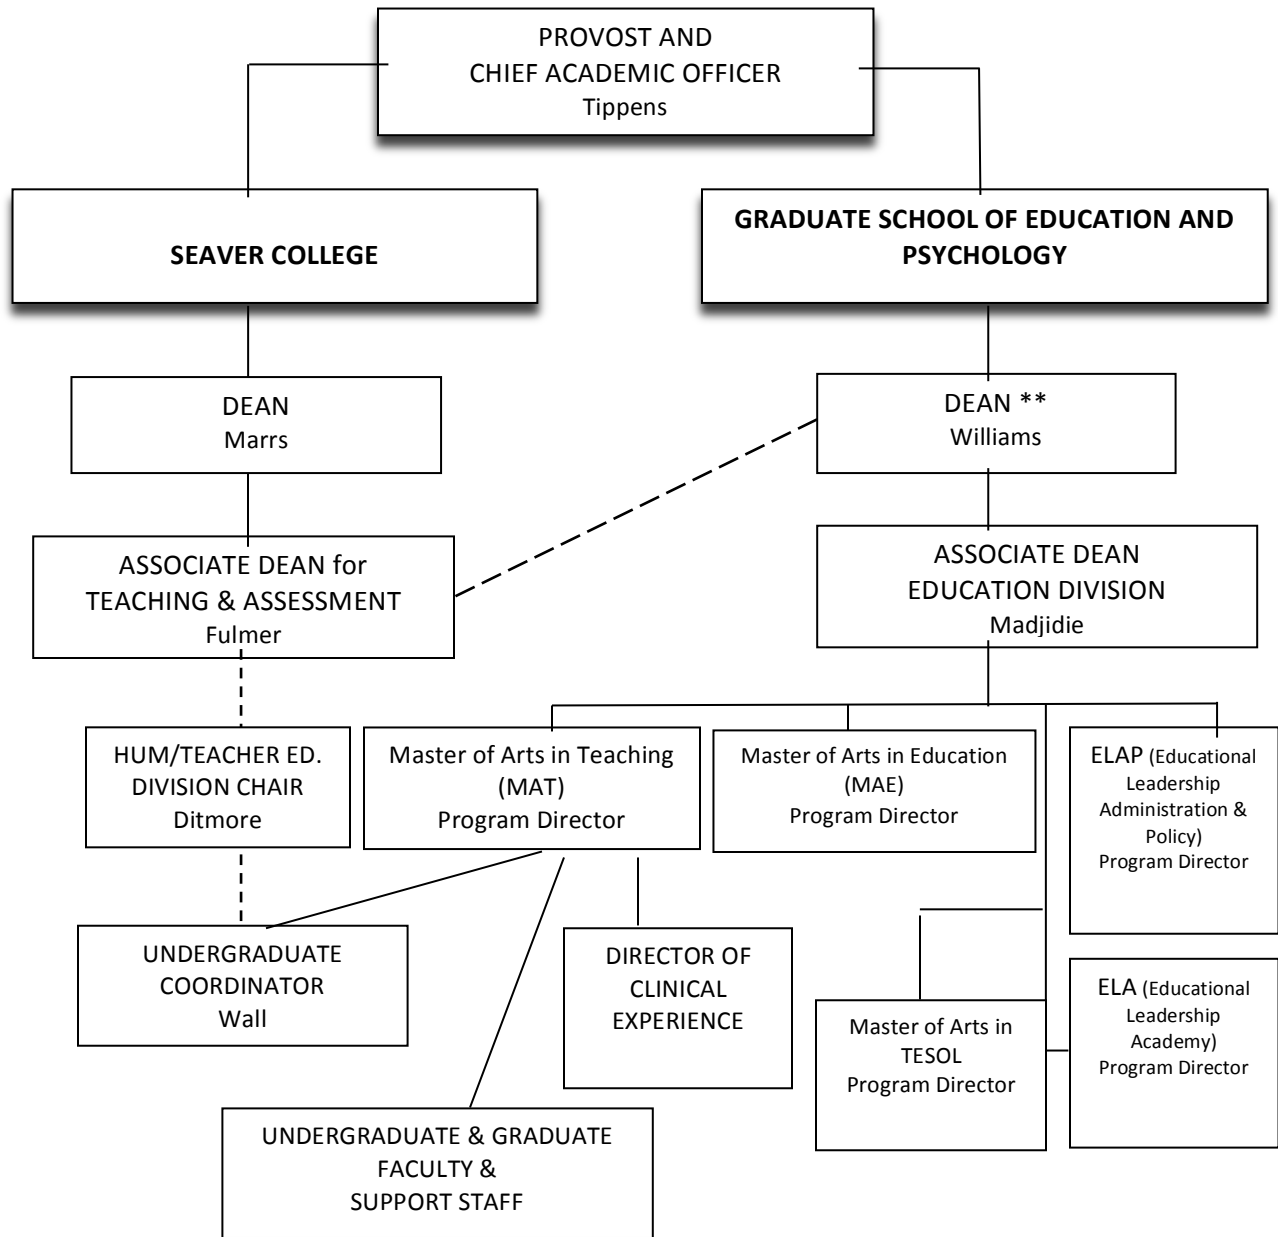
PROVOST AND
CHIEF ACADEMIC OFFICER
Tippens

SEAVER COLLEGE

GRADUATE SCHOOL OF EDUCATION AND PSYCHOLOGY

DEAN
Marrs

DEAN **
Williams

ASSOCIATE DEAN for
TEACHING & ASSESSMENT
Fulmer

ASSOCIATE DEAN
EDUCATION DIVISION
Madjidie

HUM/TEACHER ED.
DIVISION CHAIR
Ditmore

Master of Arts in Teaching
(MAT)
Program Director

Master of Arts in Education
(MAE)
Program Director

ELAP (Educational Leadership Administration & Policy)
Program Director

UNDERGRADUATE
COORDINATOR
Wall

DIRECTOR OF
CLINICAL
EXPERIENCE

Master of Arts in
TESOL
Program Director

ELA (Educational Leadership Academy)
Program Director

UNDERGRADUATE & GRADUATE
FACULTY &
SUPPORT STAFF